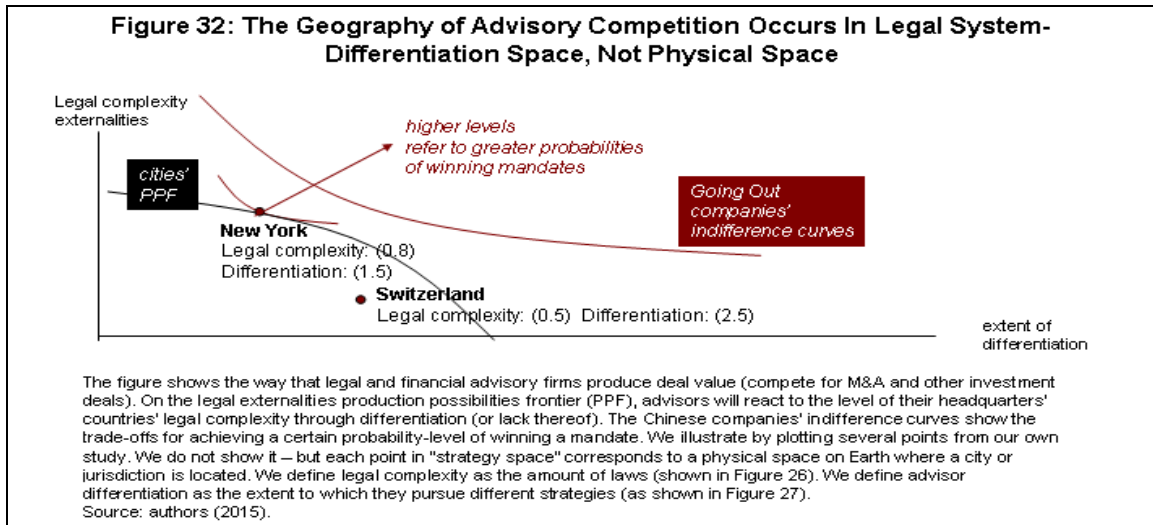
Figure 32: The Geography of Advisory Competition Occurs In Legal System-Differentiation Space, Not Physical Space

Legal complexity externalities

higher levels refer to greater probabilities of winning mandates

cities' PPF

Going Out companies' indifference curves

New York
Legal complexity: (0.8)
Differentiation: (1.5)

Switzerland
Legal complexity: (0.5) Differentiation: (2.5)

extent of differentiation

The figure shows the way that legal and financial advisory firms produce deal value (compete for M&A and other investment deals). On the legal externalities production possibilities frontier (PPF), advisors will react to the level of their headquarters' countries' legal complexity through differentiation (or lack thereof). The Chinese companies' indifference curves show the trade-offs for achieving a certain probability-level of winning a mandate. We illustrate by plotting several points from our own study. We do not show it – but each point in "strategy space" corresponds to a physical space on Earth where a city or jurisdiction is located. We define legal complexity as the amount of laws (shown in Figure 26). We define advisor differentiation as the extent to which they pursue different strategies (as shown in Figure 27).
Source: authors (2015).